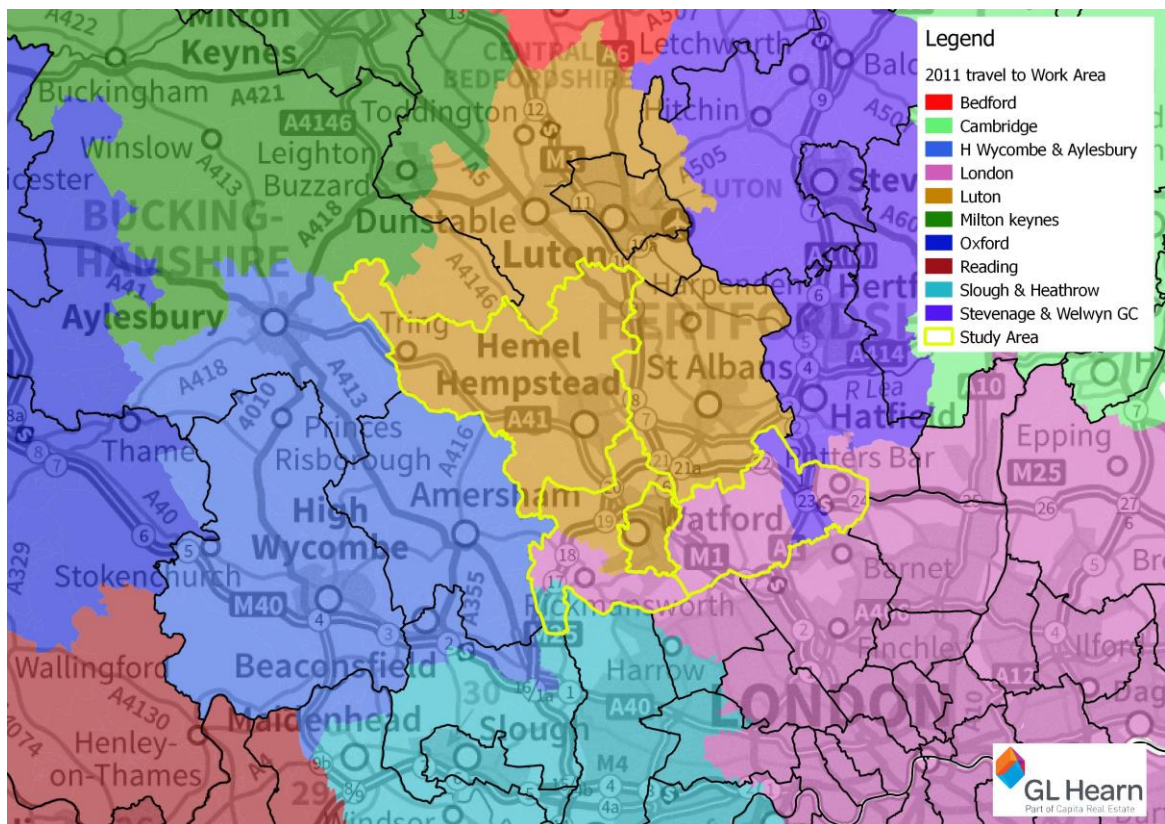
Legend
2011 travel to Work Area
Bedford
Cambridge
H Wycombe & Aylesbury
London
Luton
Milton keynes
Oxford
Reading
Slough & Heathrow
Stevenage & Welwyn GC
Study Area

Milton Keynes
A422
Buckingham
A421
A4146
Toddington
CENTRAL BEDFORDSHIRE
A6
Letchworth
Baldock
Hitchin
A505
Winslow
A413
Leighton Buzzard
A5
M1
LUTON
Stevenage
Bicester
BUCKINGHAMSHIRE
Dunstable
A418
Luton
A1(M)
A41
Aylesbury
A4146
Harpenden
HERTFORDSHIRE
Tring
Hemel Hempstead
St Albans
A414
A418
A4010
A413
A41
R Lea
Hatfield
A10
Thame
Princes Risborough
A416
Potters Bar
Epping
M25
A40
High Wycombe
Amersham
Watford
Stokenchurch
A329
A355
M1
Barnet
M40
Rickmansworth
A406
Finchley
Wallingford
Beaconsfield
Harrow
A4130
Maidenhead
Slough
A40
LONDON
Henley-on-Thames
A4074
M4
Windsor
A12
GL Hearn
Part of Capita Real Estate